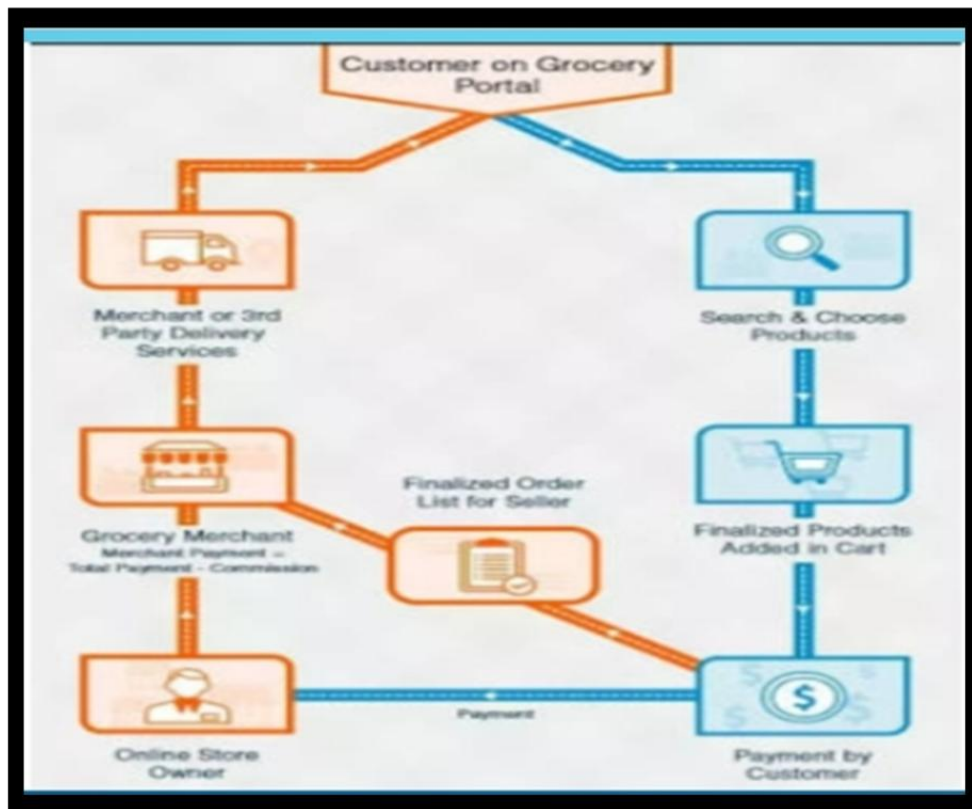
Customer on Grocery Portal

Merchant or 3rd Party Delivery Services

Search & Choose Products

Grocery Merchant
Merchant Payment = Total Payment - Commission

Finalized Order List for Seller

Finalized Products Added in Cart

Online Store Owner

Payment

Payment by Customer